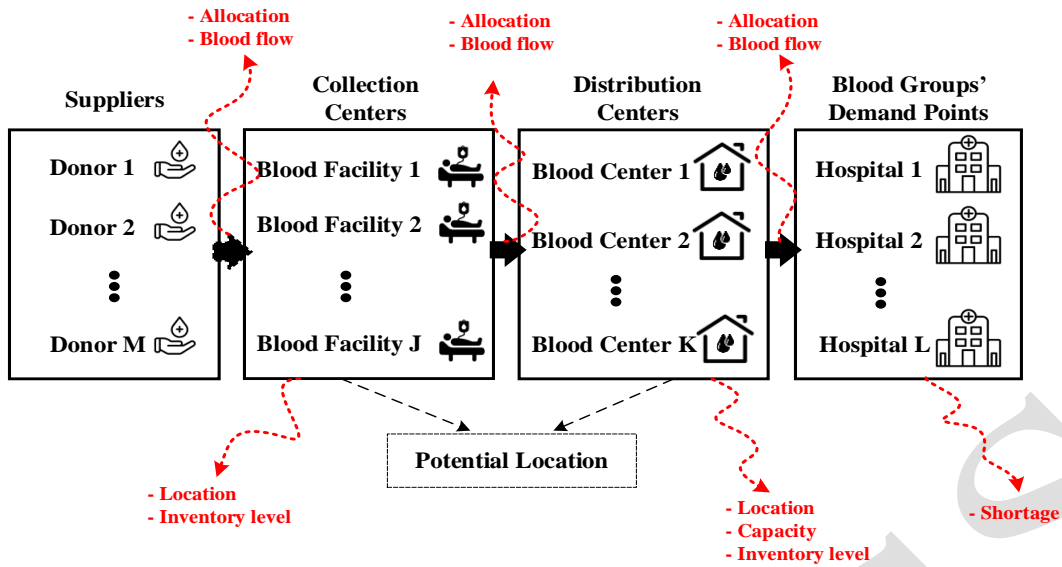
- Allocation
- Blood flow

- Allocation
- Blood flow

- Allocation
- Blood flow

Suppliers

Donor 1
Donor 2
Donor M

Collection Centers

Blood Facility 1
Blood Facility 2
Blood Facility J

Distribution Centers

Blood Center 1
Blood Center 2
Blood Center K

Blood Groups' Demand Points

Hospital 1
Hospital 2
Hospital L

Potential Location

- Location
- Inventory level

- Location
- Capacity
- Inventory level

- Shortage